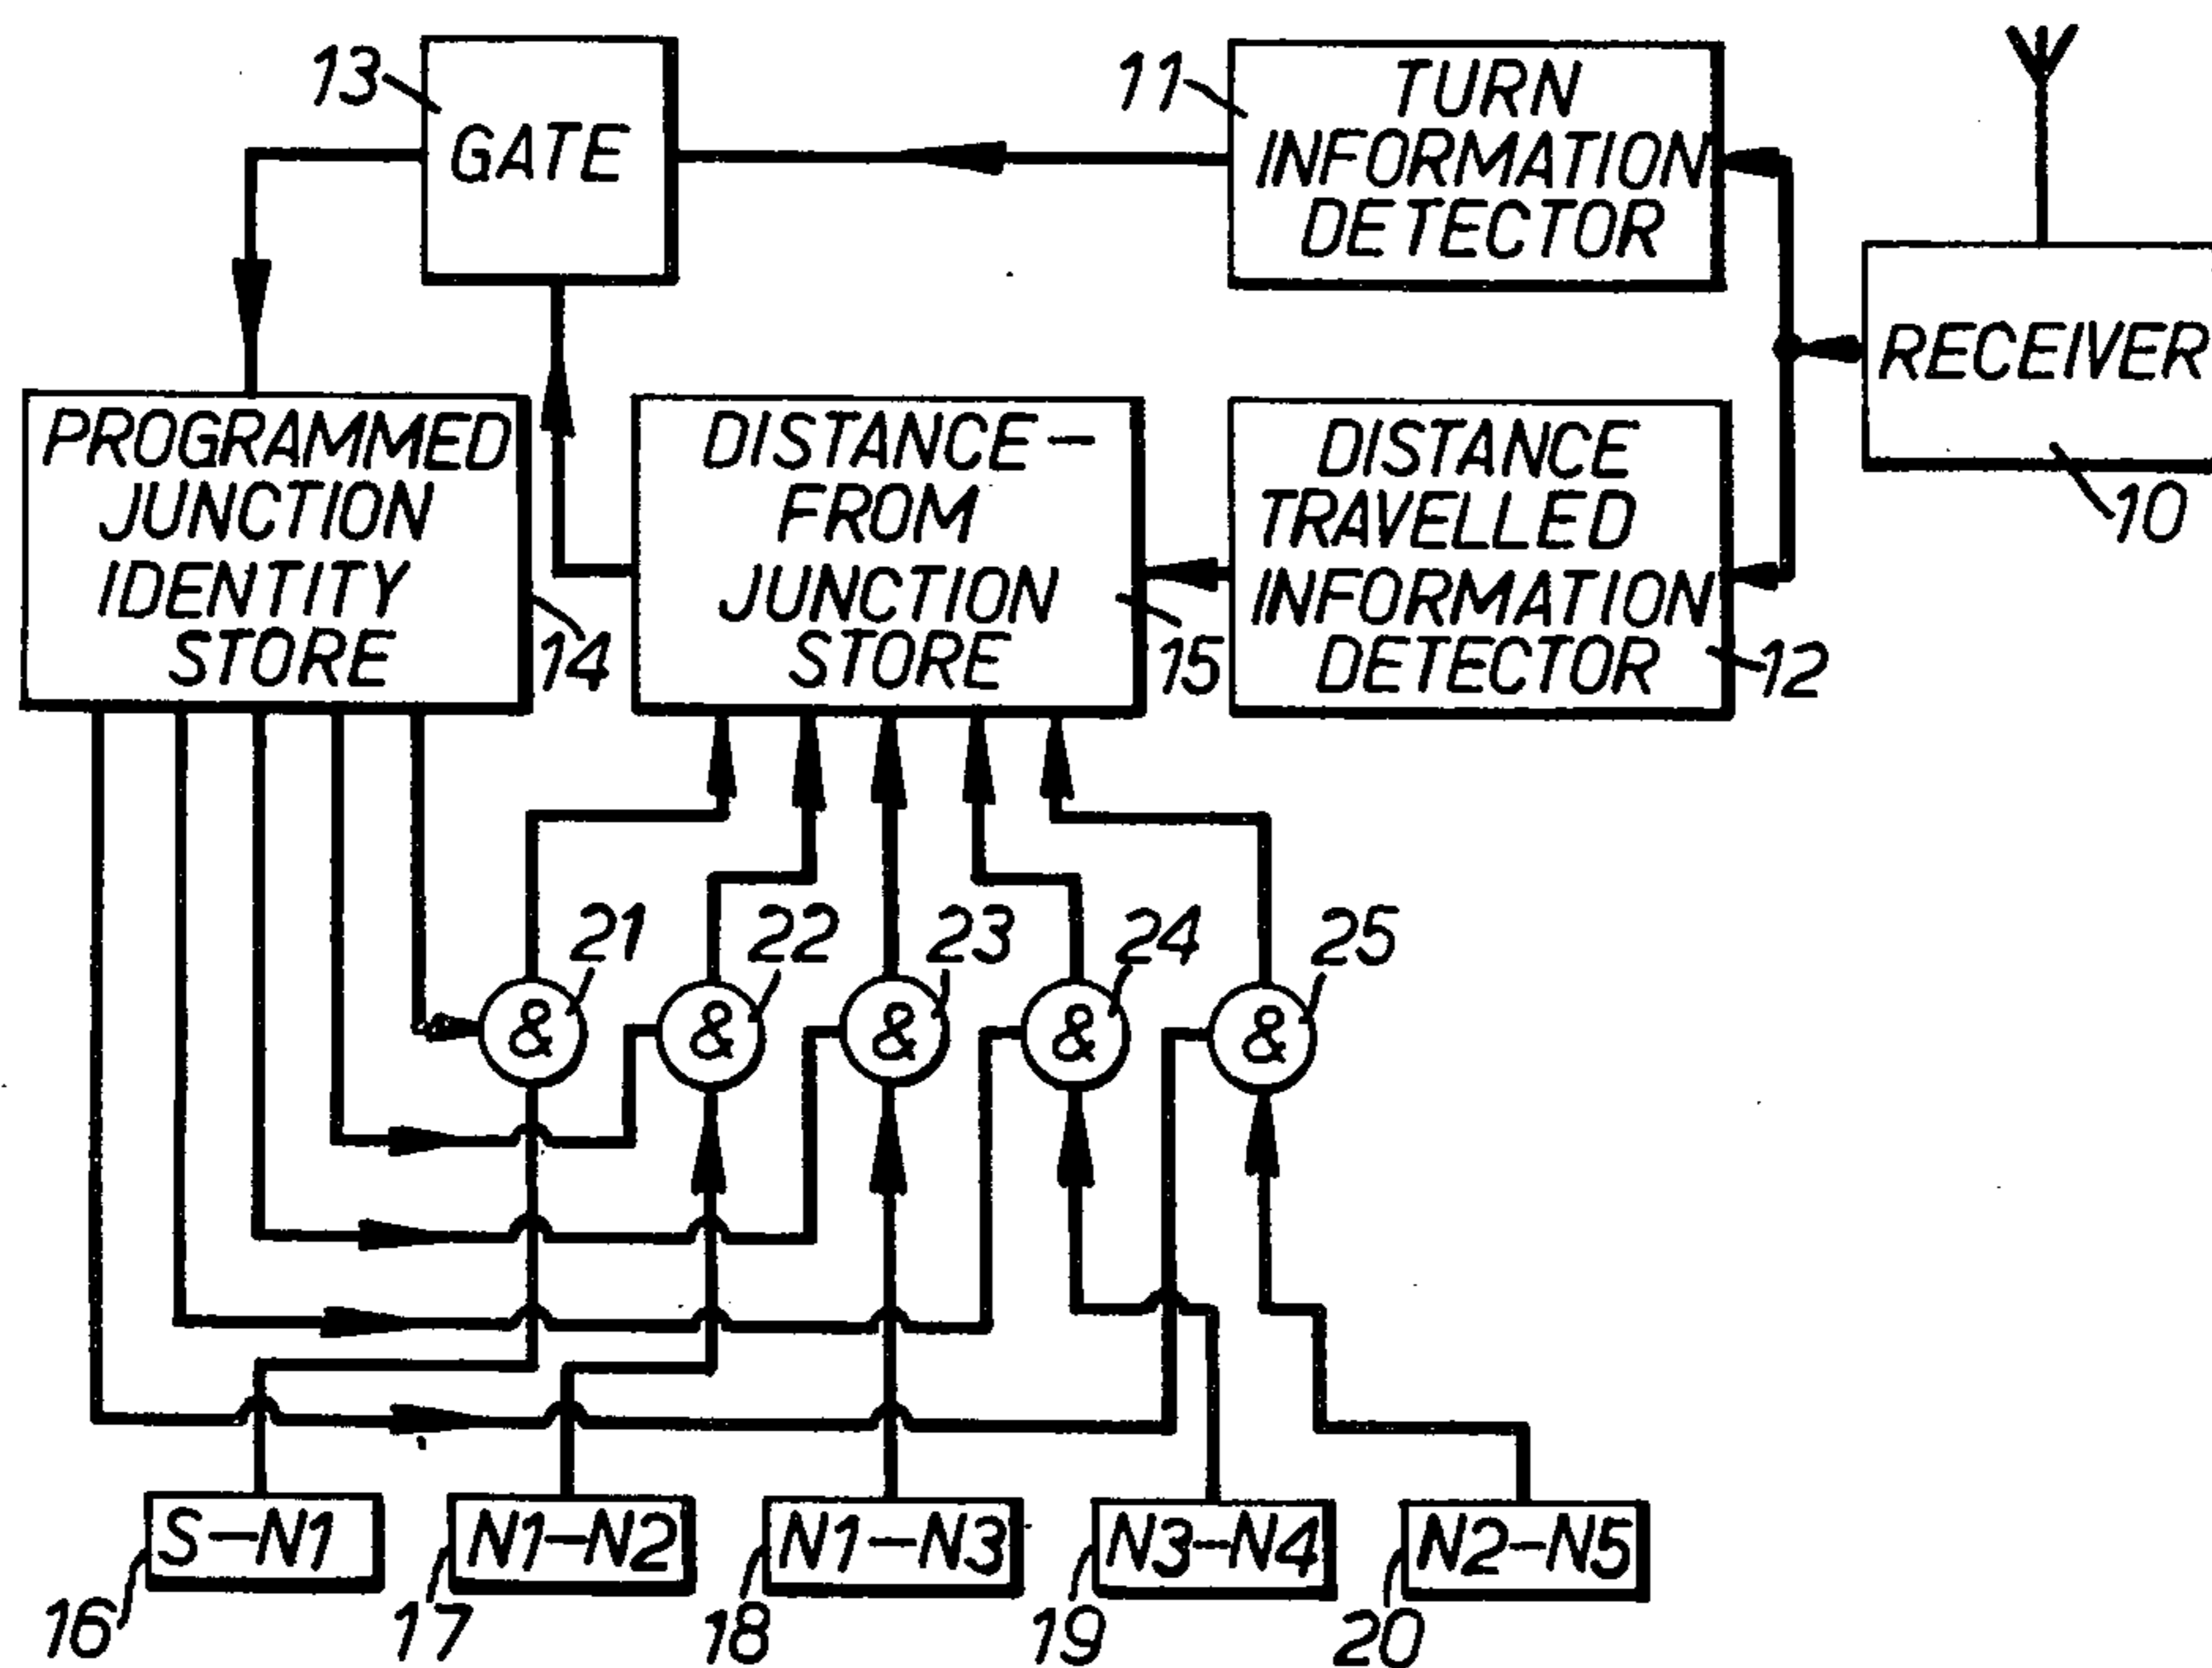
13 GATE
11 TURN INFORMATION DETECTOR
RECEIVER
10
PROGRAMMED JUNCTION IDENTITY STORE
14
DISTANCE-FROM JUNCTION STORE
15
DISTANCE TRAVELLED INFORMATION DETECTOR
12
21 &
22 &
23 &
24 &
25 &
S-N1
16
N1-N2
17
N1-N3
18
N3-N4
19
N2-N5
20